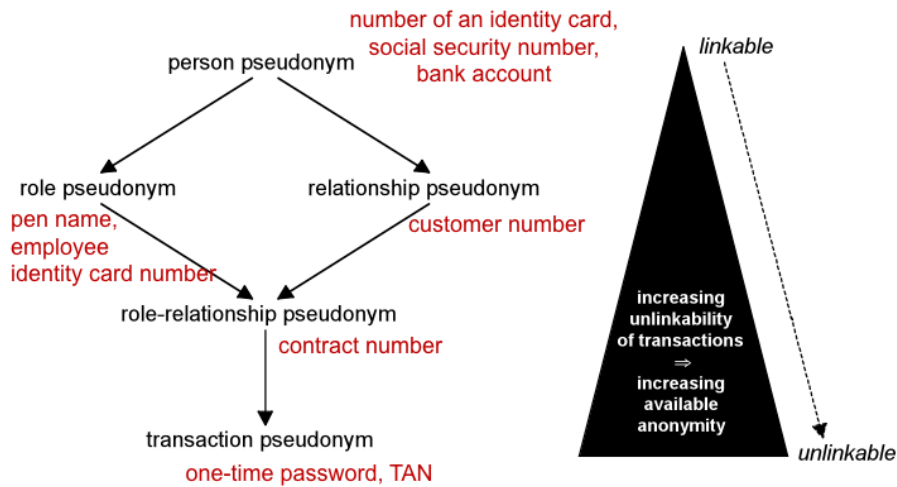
number of an identity card, social security number, bank account

person pseudonym

role pseudonym

pen name, employee identity card number

relationship pseudonym

customer number

role-relationship pseudonym

contract number

transaction pseudonym

one-time password, TAN

linkable

increasing unlinkability of transactions
⇒
increasing available anonymity

unlinkable